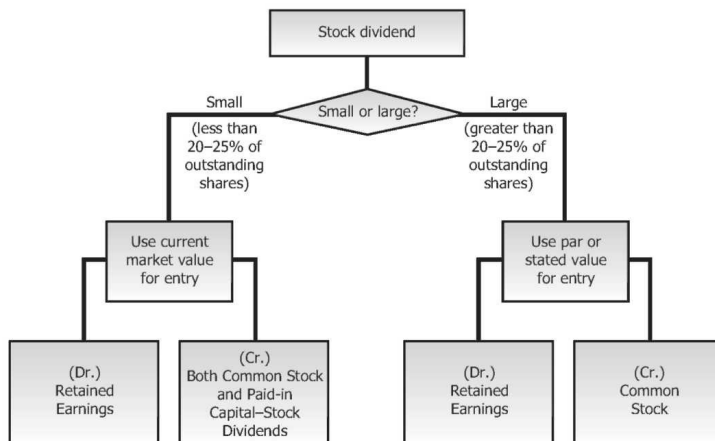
Stock dividend

Small or large?

Small
(less than 20–25% of outstanding shares)

Large
(greater than 20–25% of outstanding shares)

Use current market value for entry

Use par or stated value for entry

(Dr.)
Retained Earnings

(Cr.)
Both Common Stock and Paid-in Capital–Stock Dividends

(Dr.)
Retained Earnings

(Cr.)
Common Stock